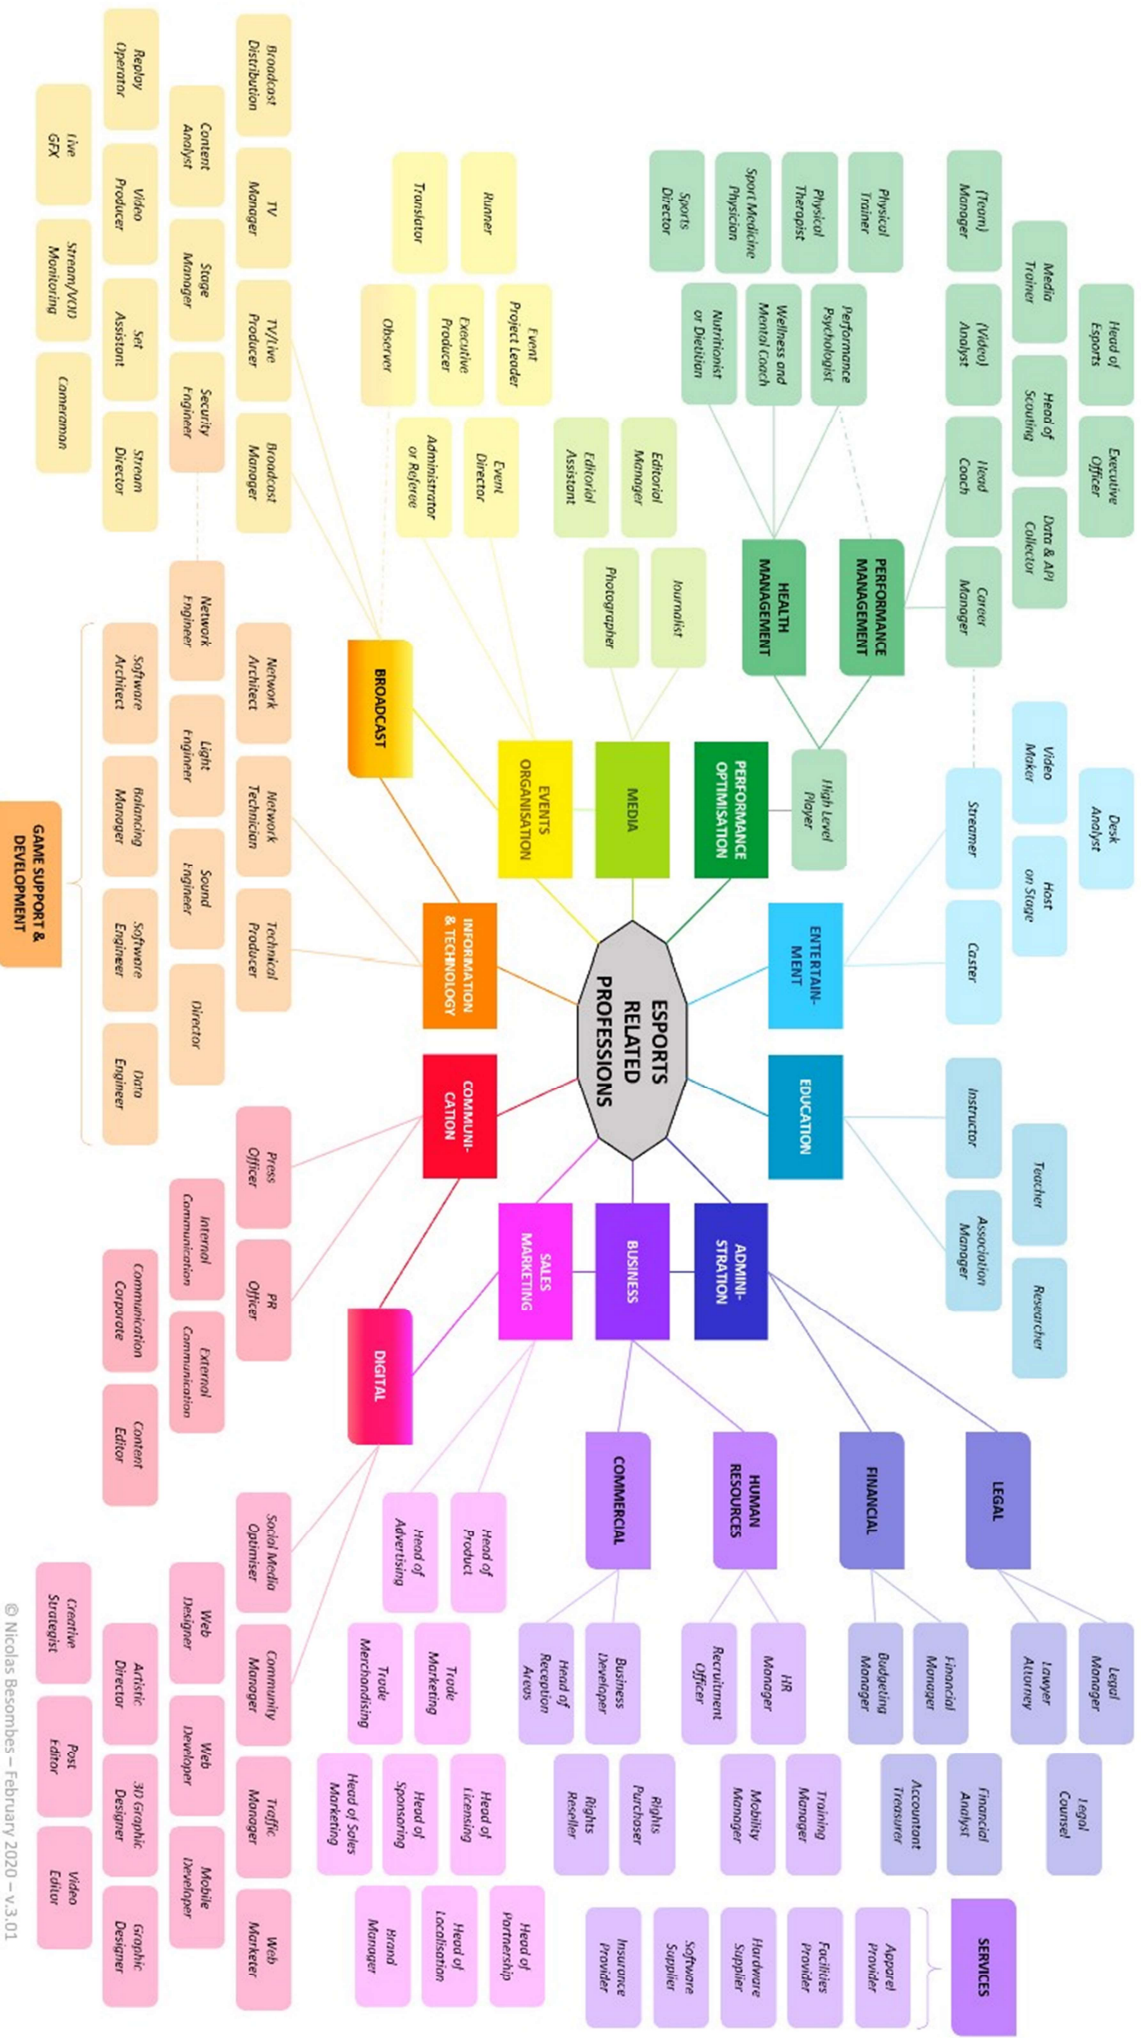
ESPORTS RELATED PROFESSIONS

PERFORMANCE OPTIMISATION
High Level Player
PERFORMANCE MANAGEMENT
HEALTH MANAGEMENT
Head of Esports
Executive Officer
Media Trainer
Head of Scouting
Data & API Collector
(Team) Manager
(Video) Analyst
Head Coach
Career Manager
Physical Trainer
Physical Therapist
Sport Medicine Physician
Sports Director
Performance Psychologist
Wellness and Mental Coach
Nutritionist or Dietitian

MEDIA
Editorial Manager
Editorial Assistant
Journalist
Photographer

EVENTS ORGANISATION
Runner
Translator
Event Project Leader
Executive Producer
Observer
Event Director
Administrator or Referee

BROADCAST
Broadcast Distribution
TV Manager
TV/Live Producer
Broadcast Manager
Replay Operator
Content Analyst
Video Producer
Stage Manager
Set Assistant
Security Engineer
Stream Director
Live GFX
Stream/VOD Monitoring
Cameraman

INFORMATION & TECHNOLOGY
Network Engineer
Network Architect
Light Engineer
Network Technician
Sound Engineer
Technical Producer
Director
Software Architect
Balancing Manager
Software Engineer
Data Engineer
GAME SUPPORT & DEVELOPMENT

ENTERTAIN-MENT
Desk Analyst
Video Maker
Streamer
Host on Stage
Caster

EDUCATION
Instructor
Teacher
Association Manager
Researcher

COMMUNI-CATION
Press Officer
PR Officer
Internal Communication
External Communication
Corporate Communication
Content Editor

DIGITAL
Social Media Optimiser
Community Manager
Traffic Manager
Web Marketer
Web Designer
Web Developer
Mobile Developer
Artistic Director
3D Graphic Designer
Graphic Designer
Creative Strategist
Post Editor
Video Editor

SALES MARKETING
Head of Product
Head of Advertising
Trade Marketing
Trade Merchandising
Head of Licensing
Head of Sponsoring
Head of Sales Marketing
Head of Partnership
Head of Localisation
Brand Manager

BUSINESS
COMMERCIAL
Business Developer
Head of Reception Areas
Rights Purchaser
Rights Reseller

ADMINI-STRATION
HUMAN RESOURCES
HR Manager
Recruitment Officer
Training Manager
Mobility Manager
FINANCIAL
Financial Manager
Budgeting Manager
Financial Analyst
Accountant Treasurer
LEGAL
Legal Manager
Lawyer Attorney
Legal Counsel

SERVICES
Apparel Provider
Facilities Provider
Hardware Supplier
Software Supplier
Insurance Provider

© Nicolas Besombes – February 2020 – v.3.01